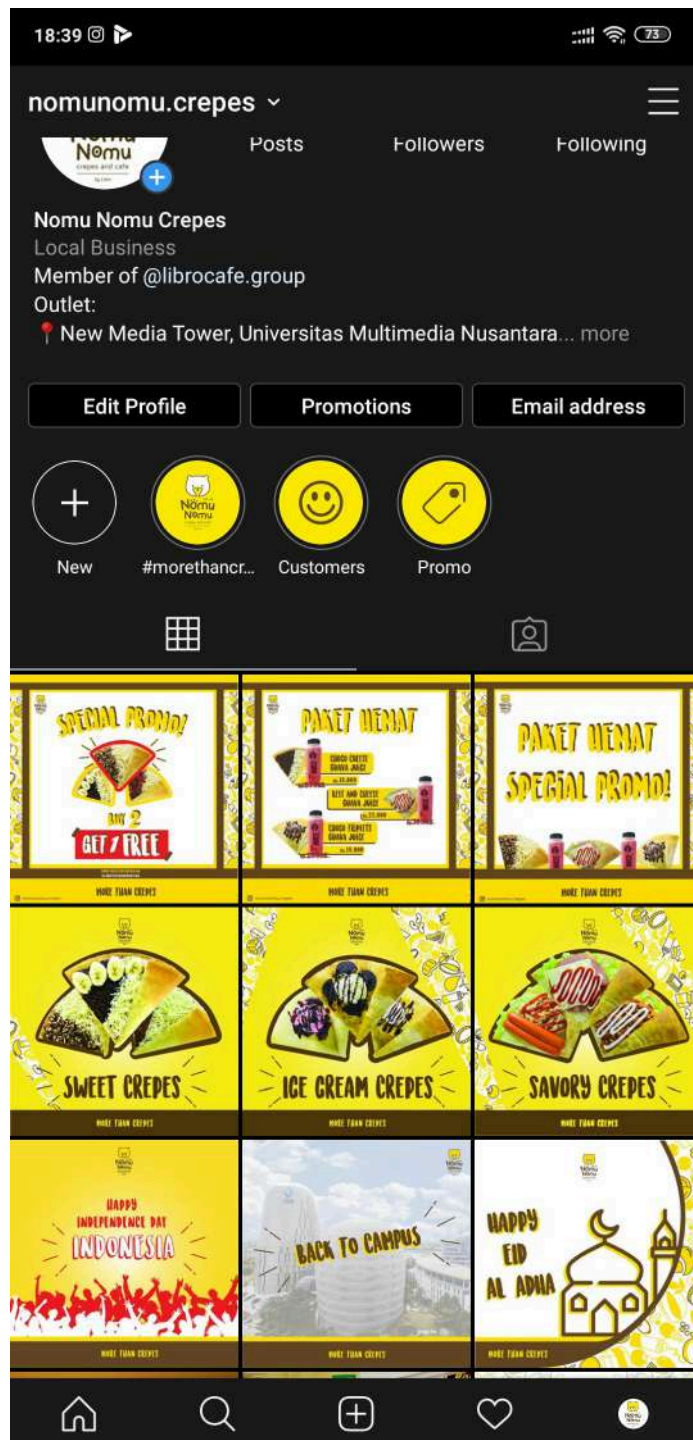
18:39 73

nomunomu.crepes

Nomu Nomu crepes and cafe

Posts Followers Following

Nomu Nomu Crepes
Local Business
Member of @librocafe.group
Outlet:
📍New Media Tower, Universitas Multimedia Nusantara... more

Edit Profile
Promotions
Email address

New
#morethancr...
Customers
Promo

SPECIAL PROMO!
BUY 2 GET 1 FREE
MORE THAN CREPES

PAKET HEMAT
CHOCO CHEESE GUAVA JUICE
BEEF AND CHEESE GUAVA JUICE
CHOCO TRIPLETS GUAVA JUICE
MORE THAN CREPES

PAKET HEMAT SPECIAL PROMO!
MORE THAN CREPES

SWEET CREPES
MORE THAN CREPES

ICE CREAM CREPES
MORE THAN CREPES

SAVORY CREPES
MORE THAN CREPES

HAPPY INDEPENDENCE DAY INDONESIA
MORE THAN CREPES

BACK TO CAMPUS
MORE THAN CREPES

HAPPY EID AL ADHA
MORE THAN CREPES